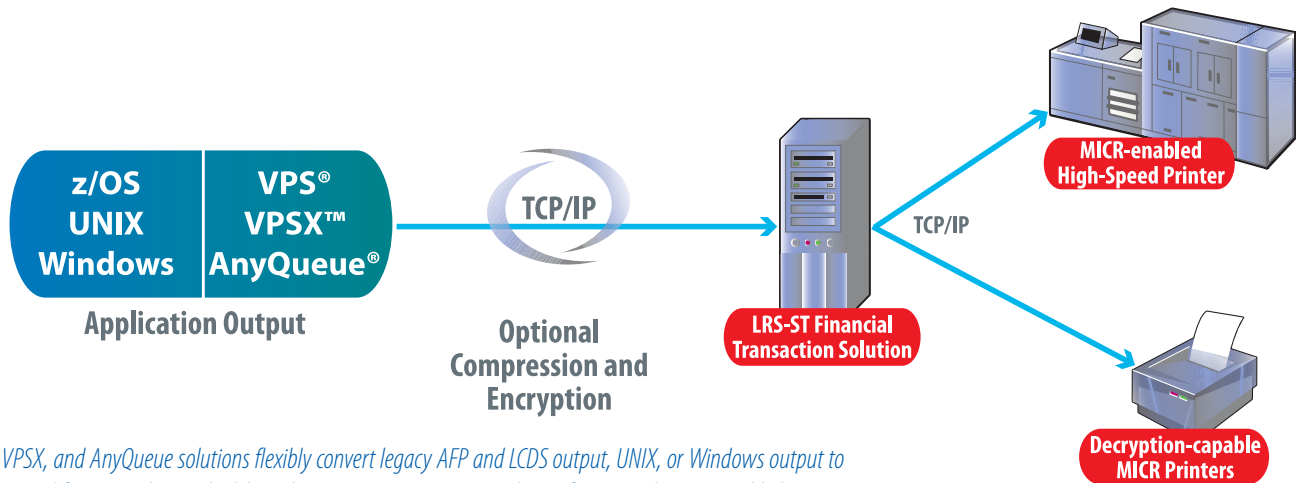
z/OS
UNIX
Windows

VPS®
VPSX™
AnyQueue®

Application Output

TCP/IP

Optional Compression and Encryption

LRS-ST Financial Transaction Solution

TCP/IP

MICR-enabled High-Speed Printer

Decryption-capable MICR Printers

VPSX, and AnyQueue solutions flexibly convert legacy AFP and LCDS output, UNIX, or Windows output to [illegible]